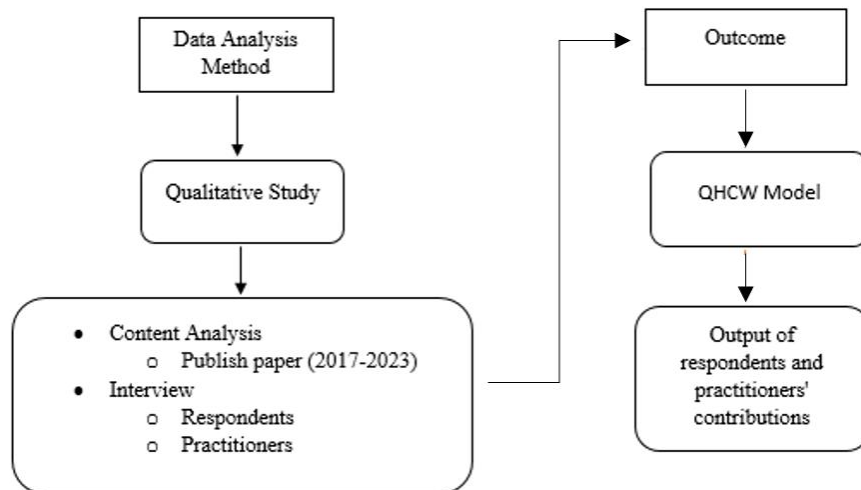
Data Analysis Method

Qualitative Study

- Content Analysis
  - Publish paper (2017-2023)
- Interview
  - Respondents
  - Practitioners

Outcome

QHCW Model

Output of respondents and practitioners' contributions